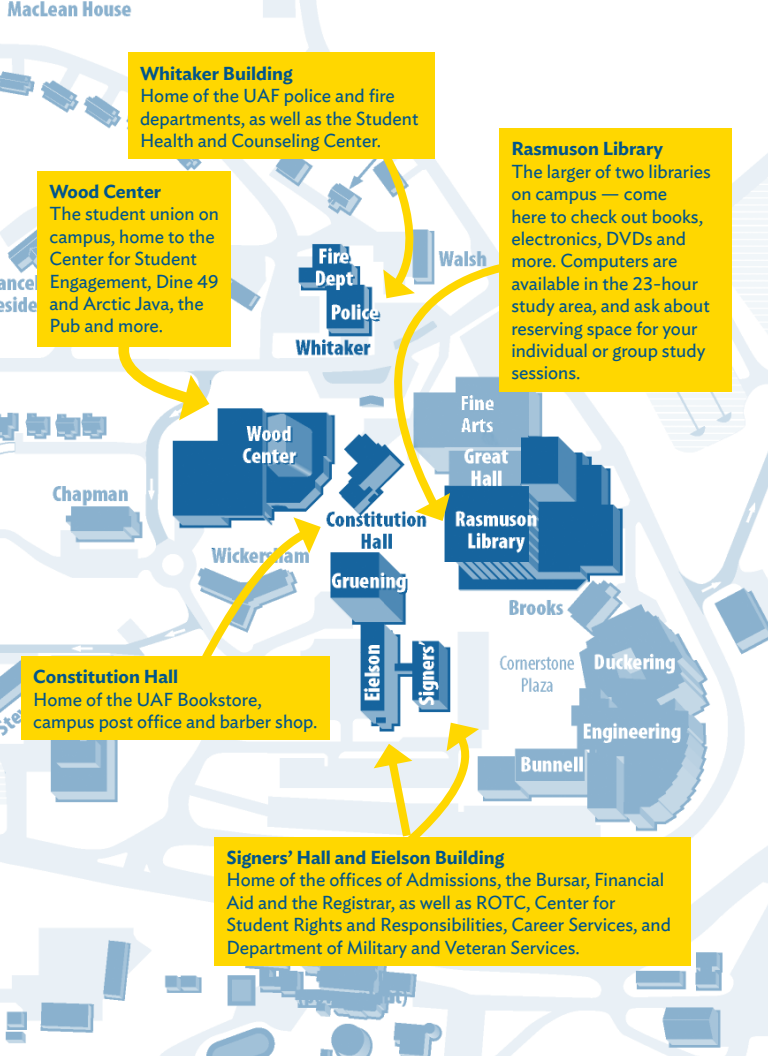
MacLean House

Whitaker Building
Home of the UAF police and fire departments, as well as the Student Health and Counseling Center.

Rasmuson Library
The larger of two libraries on campus — come here to check out books, electronics, DVDs and more. Computers are available in the 23-hour study area, and ask about reserving space for your individual or group study sessions.

Wood Center
The student union on campus, home to the Center for Student Engagement, Dine 49 and Arctic Java, the Pub and more.

Fire Dept
Police
Whitaker
Walsh
ancel
eside
Fine Arts
Great Hall
Wood Center
Chapman
Constitution Hall
Rasmuson Library
Wickersham
Gruening
Brooks
Eielson
Signers'
Cornerstone Plaza
Duckering
Engineering
Bunnell
Ste

Constitution Hall
Home of the UAF Bookstore, campus post office and barber shop.

Signers' Hall and Eielson Building
Home of the offices of Admissions, the Bursar, Financial Aid and the Registrar, as well as ROTC, Center for Student Rights and Responsibilities, Career Services, and Department of Military and Veteran Services.